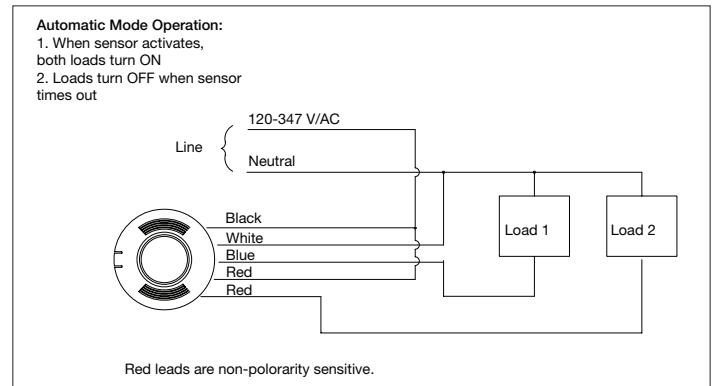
**Automatic Mode Operation:**
1. When sensor activates, both loads turn ON
2. Loads turn OFF when sensor times out

Line
120-347 V/AC
Neutral

Black
White
Blue
Red
Red

Load 1
Load 2

Red leads are non-polorarity sensitive.